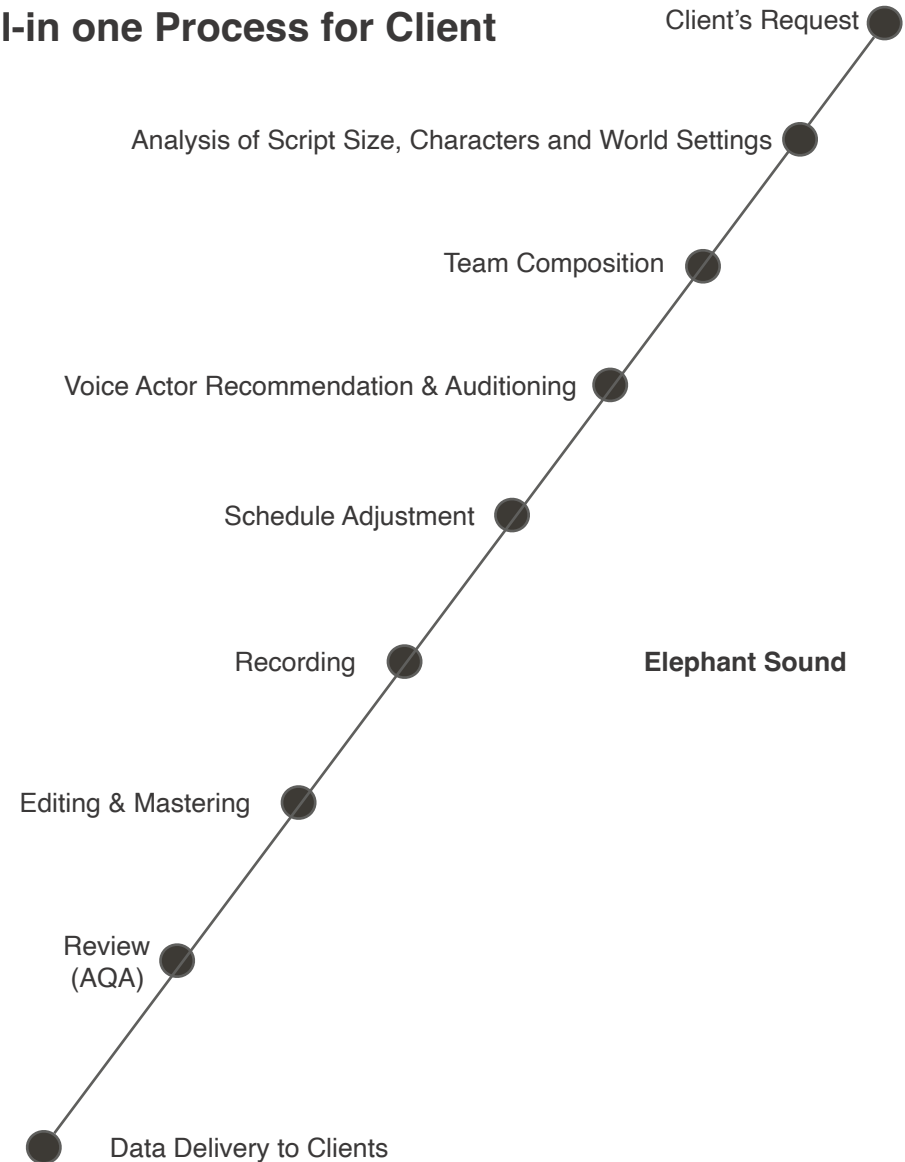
l-in one Process for Client

Client's Request

Analysis of Script Size, Characters and World Settings

Team Composition

Voice Actor Recommendation & Auditioning

Schedule Adjustment

Recording

Elephant Sound

Editing & Mastering

Review (AQA)

Data Delivery to Clients